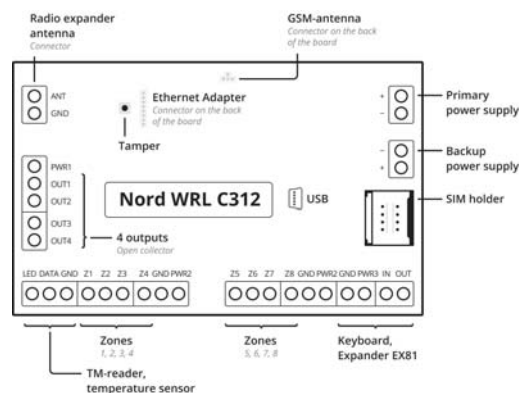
Radio expander antenna
Connector

GSM-antenna
Connector on the back of the board

ANT
GND

Ethernet Adapter
Connector on the back of the board

Tamper

+
-
Primary power supply

-
+
Backup power supply

PWR1
OUT1
OUT2
OUT3
OUT4

Nord WRL C312

USB

SIM holder

4 outputs
Open collector

LED DATA GND Z1 Z2 Z3 Z4 GND PWR2 Z5 Z6 Z7 Z8 GND PWR2 GND PWR3 IN OUT

Zones
1, 2, 3, 4

Zones
5, 6, 7, 8

Keyboard, Expander EX81

TM-reader, temperature sensor